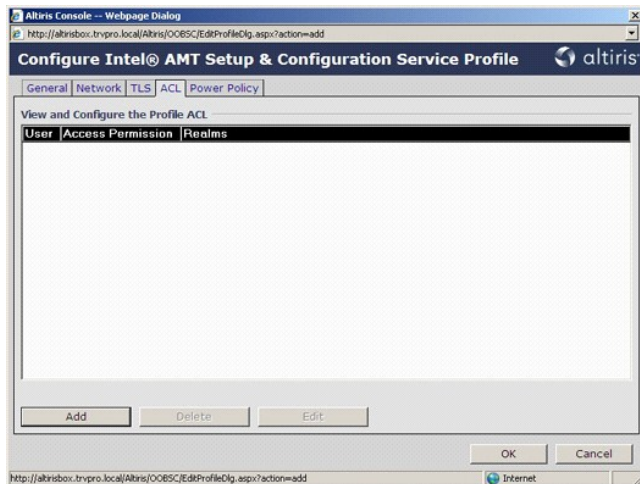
Altiris Console -- Webpage Dialog

http://altirisbox.trvpro.local/Altiris/OOBSC/EditProfileDlg.aspx?action=add

Configure Intel® AMT Setup & Configuration Service Profile

altiris

General | Network | TLS | ACL | Power Policy

View and Configure the Profile ACL

| User | Access Permission | Realms |
|---|---|---|

Add | Delete | Edit

OK | Cancel

http://altirisbox.trvpro.local/Altiris/OOBSC/EditProfileDlg.aspx?action=add

Internet